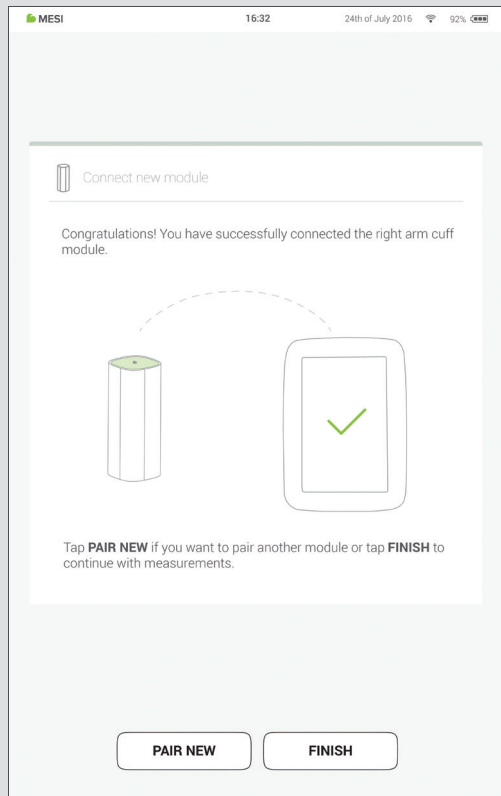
MESI 16:32 24th of July 2016 92%

Connect new module

Congratulations! You have successfully connected the right arm cuff module.

Tap **PAIR NEW** if you want to pair another module or tap **FINISH** to continue with measurements.

PAIR NEW FINISH